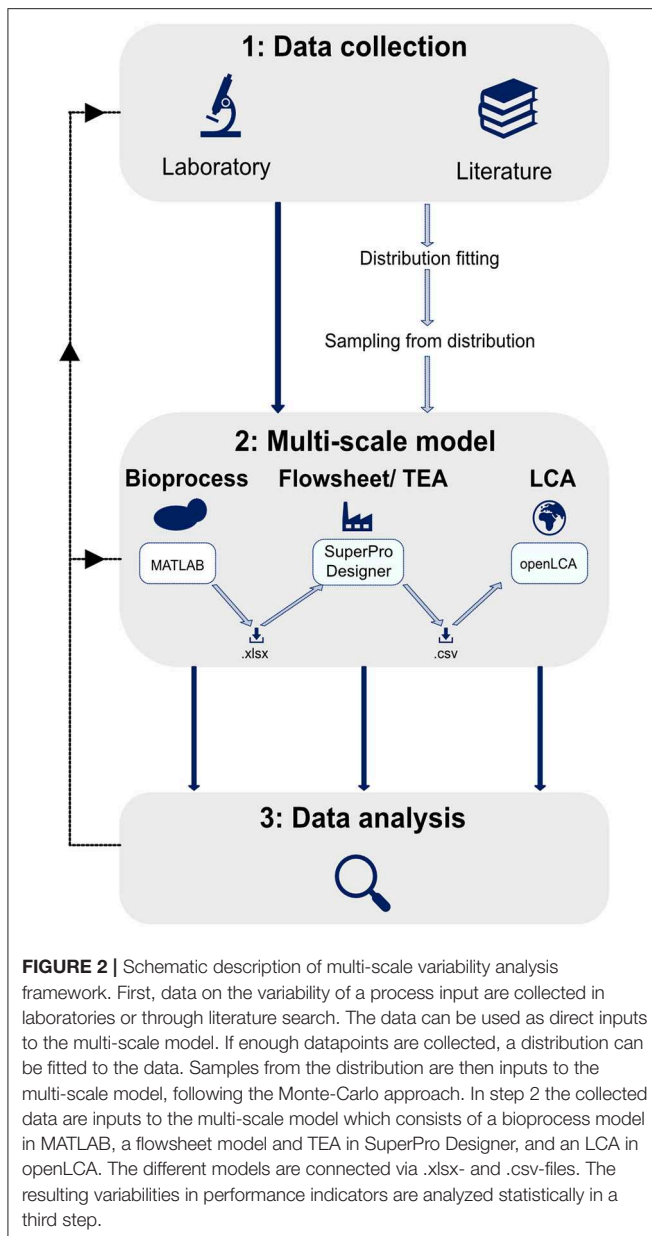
1: Data collection

Laboratory

Literature

Distribution fitting

Sampling from distribution

2: Multi-scale model

Bioprocess

Flowsheet/ TEA

LCA

MATLAB

SuperPro Designer

openLCA

.xlsx

.csv

3: Data analysis

**FIGURE 2 |** Schematic description of multi-scale variability analysis framework. First, data on the variability of a process input are collected in laboratories or through literature search. The data can be used as direct inputs to the multi-scale model. If enough datapoints are collected, a distribution can be fitted to the data. Samples from the distribution are then inputs to the multi-scale model, following the Monte-Carlo approach. In step 2 the collected data are inputs to the multi-scale model which consists of a bioprocess model in MATLAB, a flowsheet model and TEA in SuperPro Designer, and an LCA in openLCA. The different models are connected via .xlsx- and .csv-files. The resulting variabilities in performance indicators are analyzed statistically in a third step.